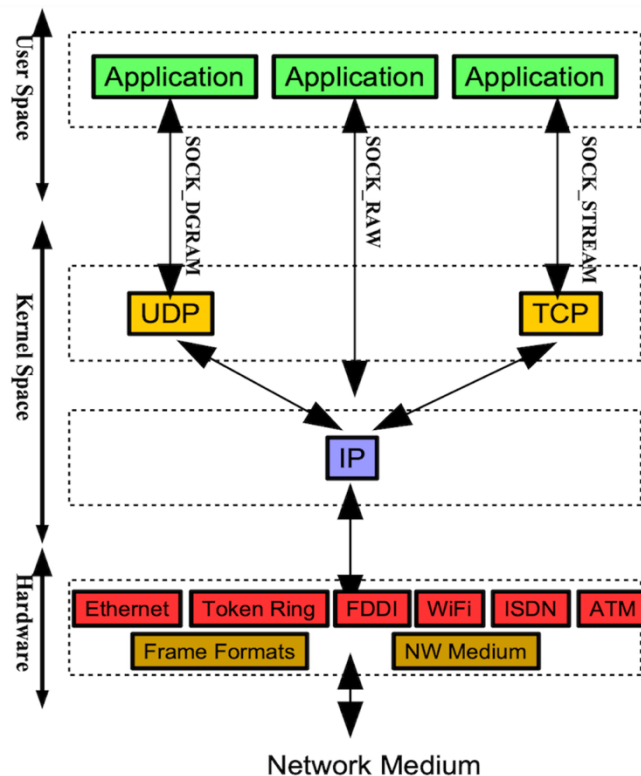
User Space

Application

Application

Application

SOCK_DGRAM

SOCK_RAW

SOCK_STREAM

Kernel Space

UDP

TCP

IP

Hardware

Ethernet

Token Ring

FDDI

WiFi

ISDN

ATM

Frame Formats

NW Medium

Network Medium